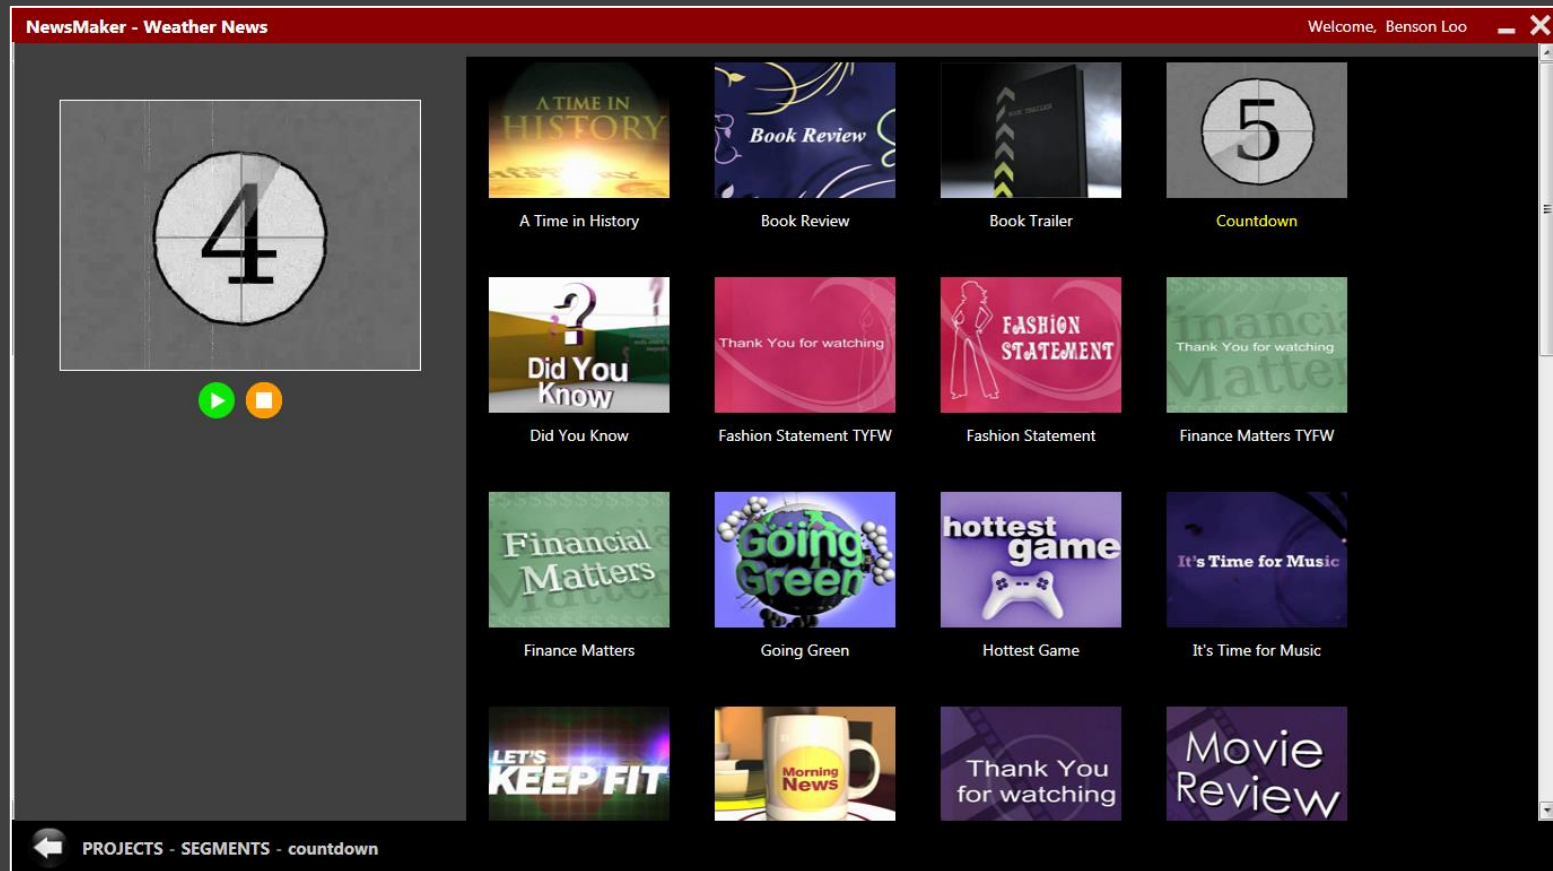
NewsMaker - Weather News

Welcome, Benson Loo

4

A TIME IN HISTORY

A Time in History

Book Review

Book Review

Book Trailer

5

Countdown

Did You Know

Did You Know

Thank You for watching

Fashion Statement TYFW

FASHION STATEMENT

Fashion Statement

Thank You for watching

Finance Matters TYFW

Financial Matters

Finance Matters

Going Green

Going Green

hottest game

Hottest Game

It's Time for Music

It's Time for Music

LET'S KEEP FIT

Morning News

Thank You for watching

Movie Review

PROJECTS - SEGMENTS - countdown